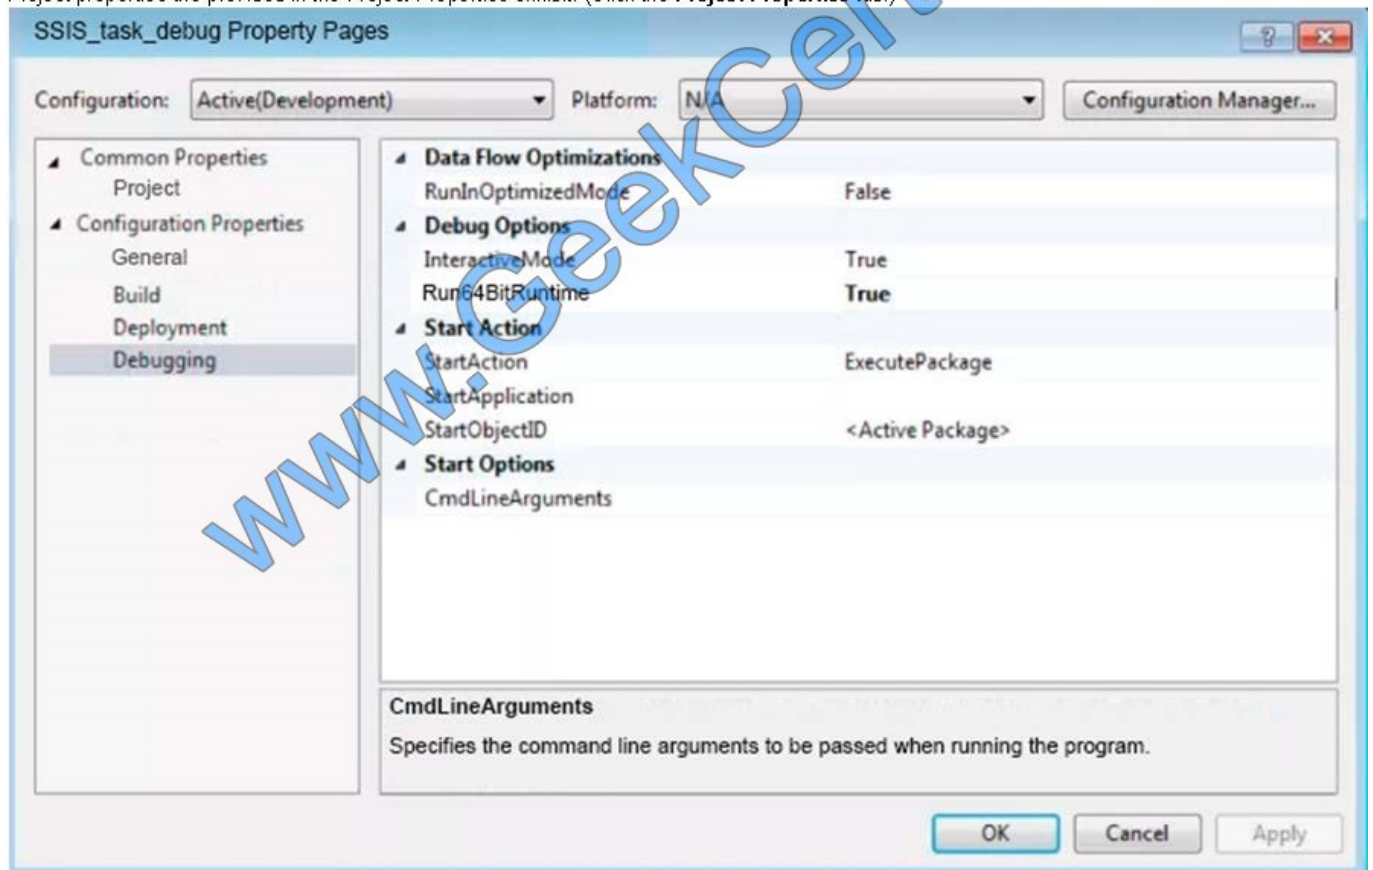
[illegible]

SSIS_task_debug Property Pages

?

Configuration: Active(Development)

Platform: N/A

Configuration Manager...

Common Properties
Project
Configuration Properties
General
Build
Deployment
Debugging

Data Flow Optimizations
RunInOptimizedMode False
Debug Options
InteractiveMode True
Run64BitRuntime True
Start Action
StartAction ExecutePackage
StartApplication
StartObjectID <Active Package>
Start Options
CmdLineArguments

CmdLineArguments

Specifies the command line arguments to be passed when running the program.

OK Cancel Apply

www.GeekCer